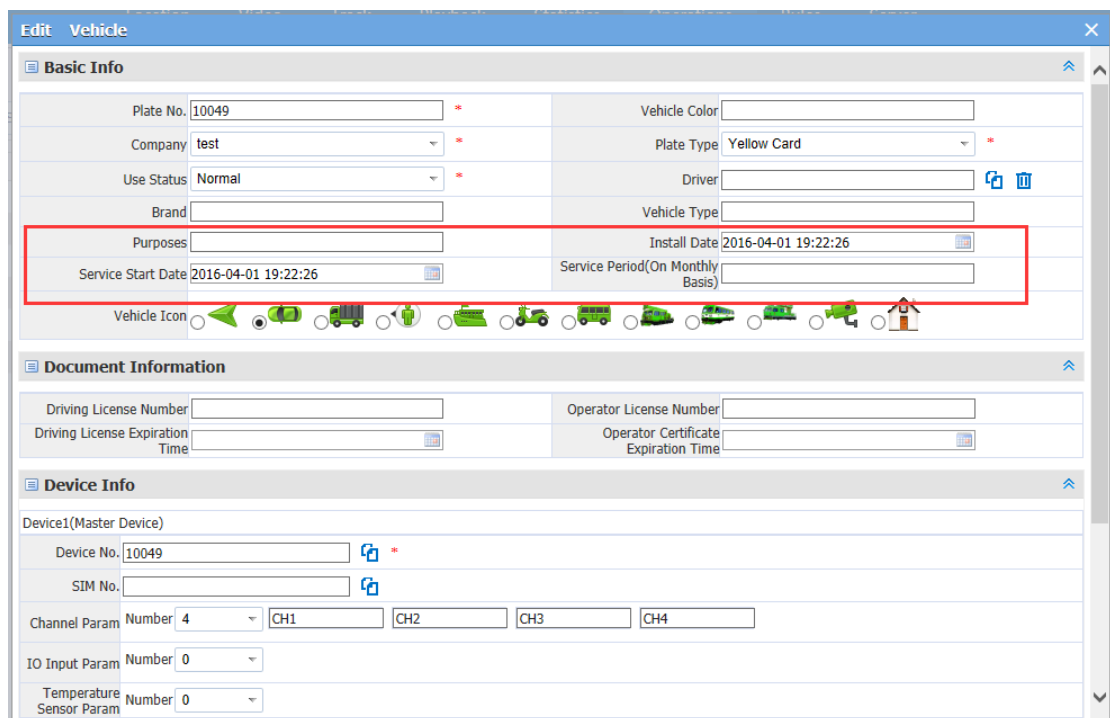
Edit Vehicle

Basic Info

| | | | |
|---|---|---|---|
| Plate No. | 10049 * | Vehicle Color | |
| Company | test * | Plate Type | Yellow Card * |
| Use Status | Normal * | Driver | |
| Brand | | Vehicle Type | |
| Purposes | | Install Date | 2016-04-01 19:22:26 |
| Service Start Date | 2016-04-01 19:22:26 | Service Period(On Monthly Basis) | |

Vehicle Icon

Document Information

| | | | |
|---|---|---|---|
| Driving License Number | | Operator License Number | |
| Driving License Expiration Time | | Operator Certificate Expiration Time | |

Device Info

Device1(Master Device)

| | |
|---|---|
| Device No. | 10049 * |
| SIM No. | |
| Channel Param | Number 4 CH1 CH2 CH3 CH4 |
| IO Input Param | Number 0 |
| Temperature Sensor Param | Number 0 |